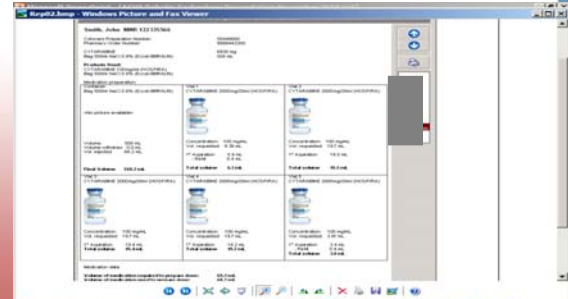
Rep02.bmp - Windows Picture and Fax Viewer

Smith, John MRN 12135364

Colorant Preparation Number
Pharmacy Order Number

CYTARABINE
Bag 500ml NaCl 0.9% (Cod:MRN/LN)

6830 mg
500 ml

Products Used
CYTARABINE 100mg/ml (HOSPIRA)
Bag 500ml NaCl 0.9% (Cod:MRN/LN)

Medication preparation

Container
Bag 500ml NaCl 0.9% (Cod:MRN/LN)

Vial 1
CYTARABINE 2000mg/20ml (HOSPIRA)

Vial 2
CYTARABINE 2000mg/20ml (HOSPIRA)

Final Volume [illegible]

Total volume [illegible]

Total volume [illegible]

Vial 3
CYTARABINE 2000mg/20ml (HOSPIRA)

Vial 4
CYTARABINE 2000mg/20ml (HOSPIRA)

Vial 5
CYTARABINE 2000mg/20ml (HOSPIRA)

Total volume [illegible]

Total volume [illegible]

Total volume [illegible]

Medication data
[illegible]
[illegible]